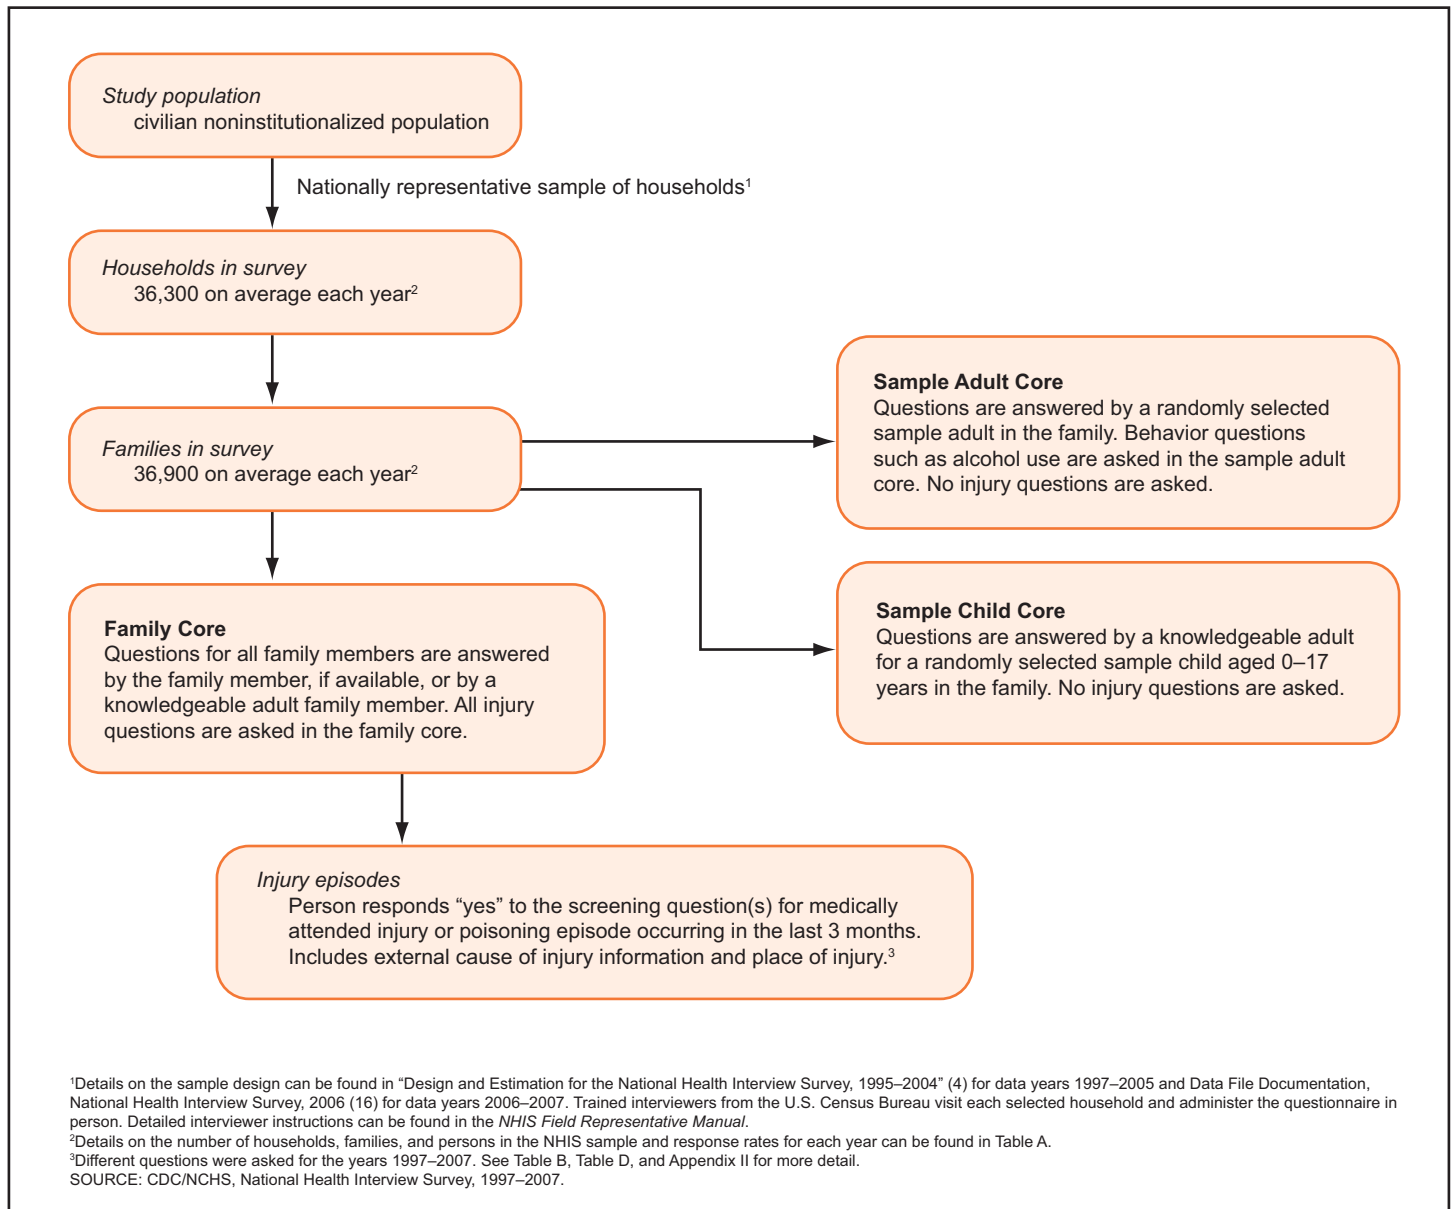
Study population
civilian noninstitutionalized population

Nationally representative sample of households$^1$

Households in survey
36,300 on average each year$^2$

Families in survey
36,900 on average each year$^2$

Sample Adult Core
Questions are answered by a randomly selected sample adult in the family. Behavior questions such as alcohol use are asked in the sample adult core. No injury questions are asked.

Sample Child Core
Questions are answered by a knowledgeable adult for a randomly selected sample child aged 0–17 years in the family. No injury questions are asked.

Family Core
Questions for all family members are answered by the family member, if available, or by a knowledgeable adult family member. All injury questions are asked in the family core.

Injury episodes
Person responds “yes” to the screening question(s) for medically attended injury or poisoning episode occurring in the last 3 months. Includes external cause of injury information and place of injury.$^3$

$^1$Details on the sample design can be found in “Design and Estimation for the National Health Interview Survey, 1995–2004” (4) for data years 1997–2005 and Data File Documentation, National Health Interview Survey, 2006 (16) for data years 2006–2007. Trained interviewers from the U.S. Census Bureau visit each selected household and administer the questionnaire in person. Detailed interviewer instructions can be found in the NHIS Field Representative Manual.
$^2$Details on the number of households, families, and persons in the NHIS sample and response rates for each year can be found in Table A.
$^3$Different questions were asked for the years 1997–2007. See Table B, Table D, and Appendix II for more detail.
SOURCE: CDC/NCHS, National Health Interview Survey, 1997–2007.